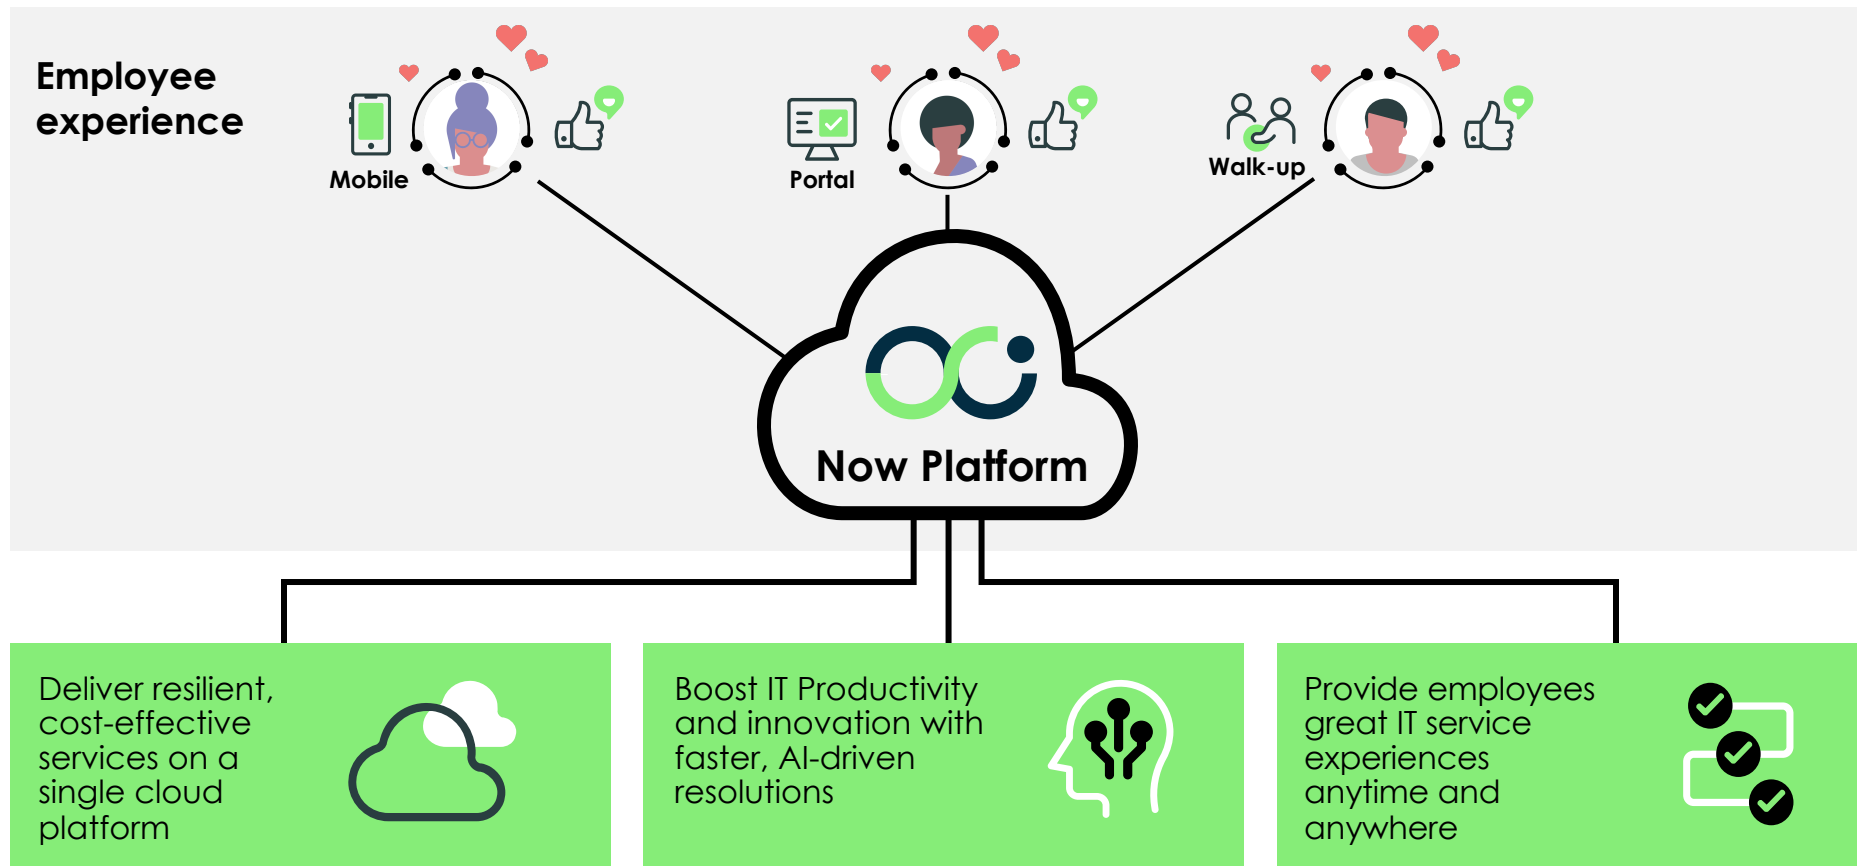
Employee experience

Mobile

Portal

Walk-up

Now Platform

Deliver resilient, cost-effective services on a single cloud platform

Boost IT Productivity and innovation with faster, AI-driven resolutions

Provide employees great IT service experiences anytime and anywhere